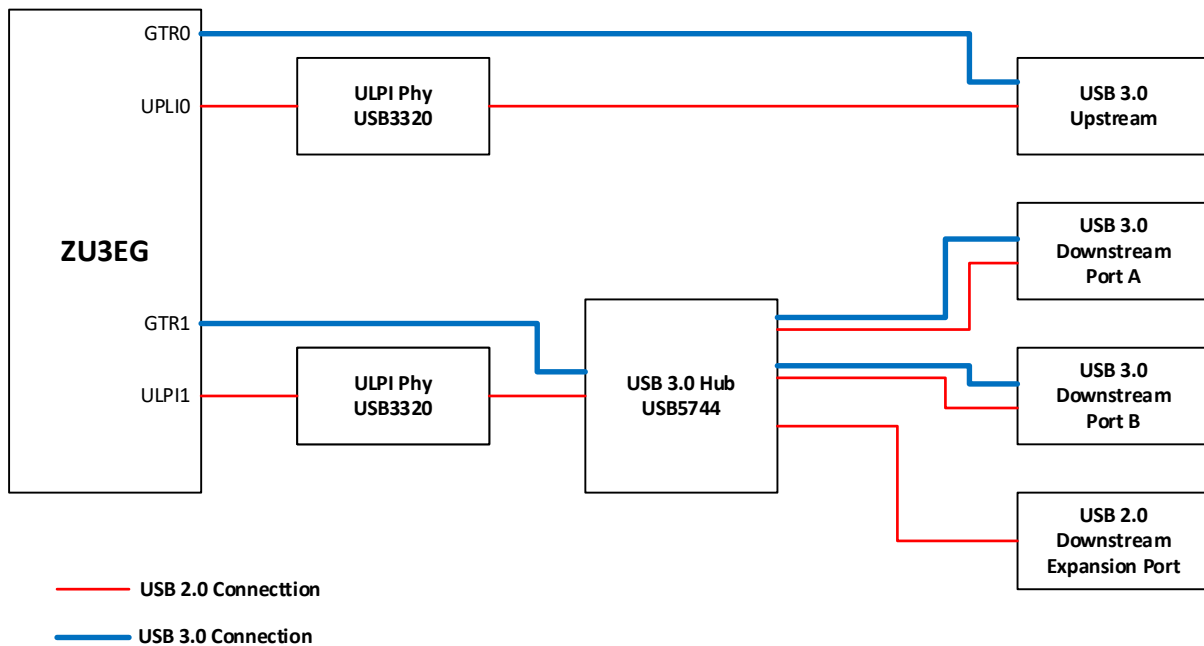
GTR0

UPLI0

ZU3EG

GTR1

ULPI1

ULPI Phy
USB3320

ULPI Phy
USB3320

USB 3.0 Hub
USB5744

USB 3.0
Upstream

USB 3.0
Downstream
Port A

USB 3.0
Downstream
Port B

USB 2.0
Downstream
Expansion Port

USB 2.0 Connecttion

USB 3.0 Connection